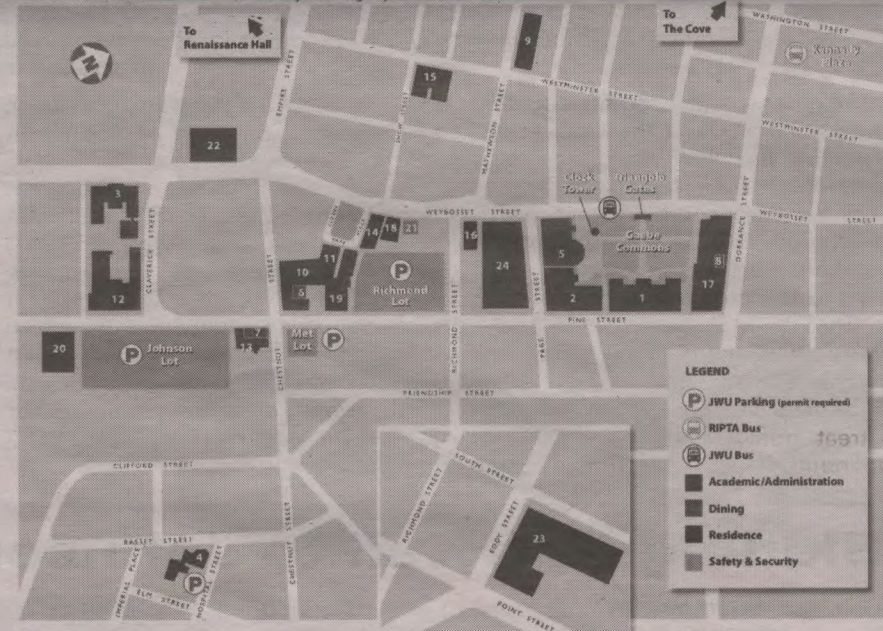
To Renaissance Hall

To The Cove

WASHINGTON STREET

Kennedy Plaza

WESTMINSTER STREET

WESTMINSTER STREET

EMPIRE STREET

MATHEWSON STREET

DORRANCE STREET

WEYBOSSET STREET

WEYBOSSET STREET

Clock Tower

Triangle Gates

Gaebe Commons

CLAVERICK STREET

CHESTNUT STREET

RICHMOND STREET

PINE STREET

Richmond Lot

Johnson Lot

Met Lot

FRIENDSHIP STREET

CLIFFORD STREET

SOUTH STREET

RICHMOND STREET

EDDY STREET

BASSETT STREET

IMPERIAL PLACE

HOSPITAL STREET

ELM STREET

CHESTNUT STREET

POINT STREET

1 2 3 4 5 6 7 8 9 10 11 12 13 14 15 16 17 18 19 20 21 22 23 24

LEGEND

JWU Parking (permit required)

RIPTA Bus

JWU Bus

Academic/Administration

Dining

Residence

Safety & Security